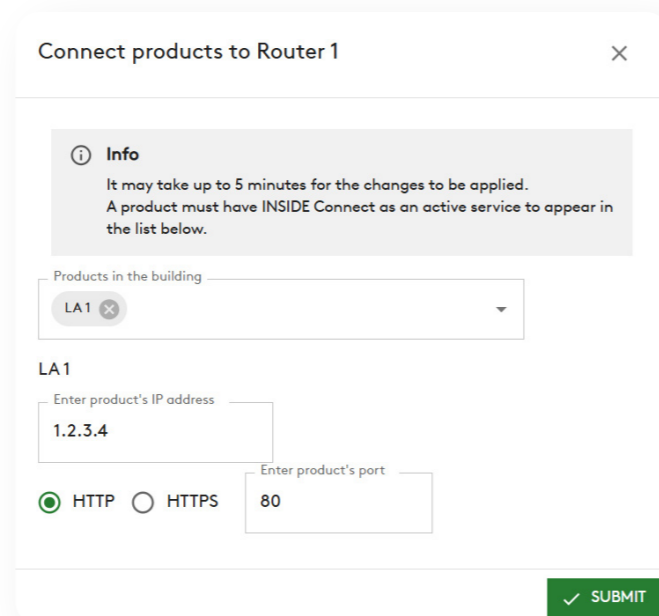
Connect products to Router 1

×

Info

It may take up to 5 minutes for the changes to be applied.
A product must have INSIDE Connect as an active service to appear in the list below.

Products in the building

LA 1

LA 1

Enter product's IP address

1.2.3.4

HTTP HTTPS

Enter product's port

80

SUBMIT